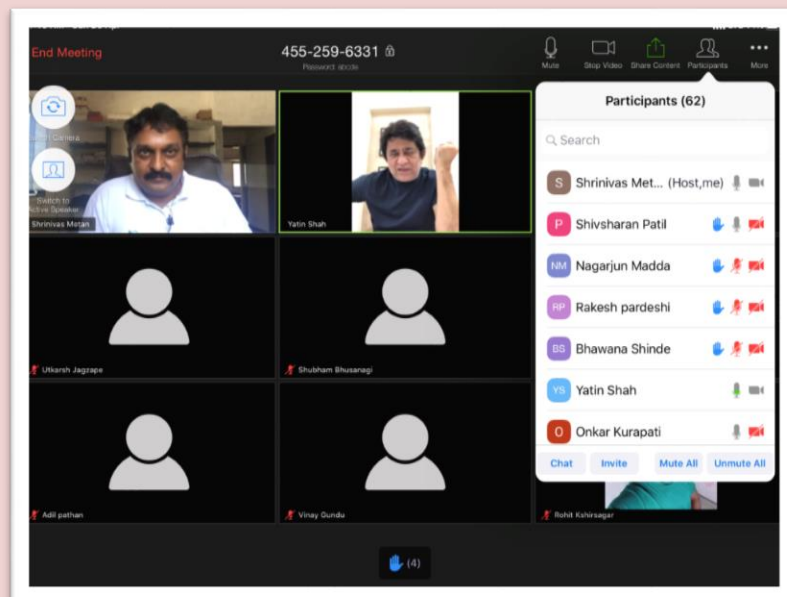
End Meeting

455-259-6331

Password: abcde

Mute

Stop Video

Share Content

Participants

More

Camera

Switch to Active Speaker

Shrinivas Metan

Yatin Shah

Utkarsh Jagzape

Shubham Bhusanagi

Adil pathan

Vinay Gundu

Rohit Kshirsagar

Participants (62)

Search

S Shrinivas Met... (Host,me)

P Shivsharan Patil

NM Nagarjun Madda

RP Rakesh pardeshi

BS Bhawana Shinde

YS Yatin Shah

O Onkar Kurapati

Chat

Invite

Mute All

Unmute All

(4)